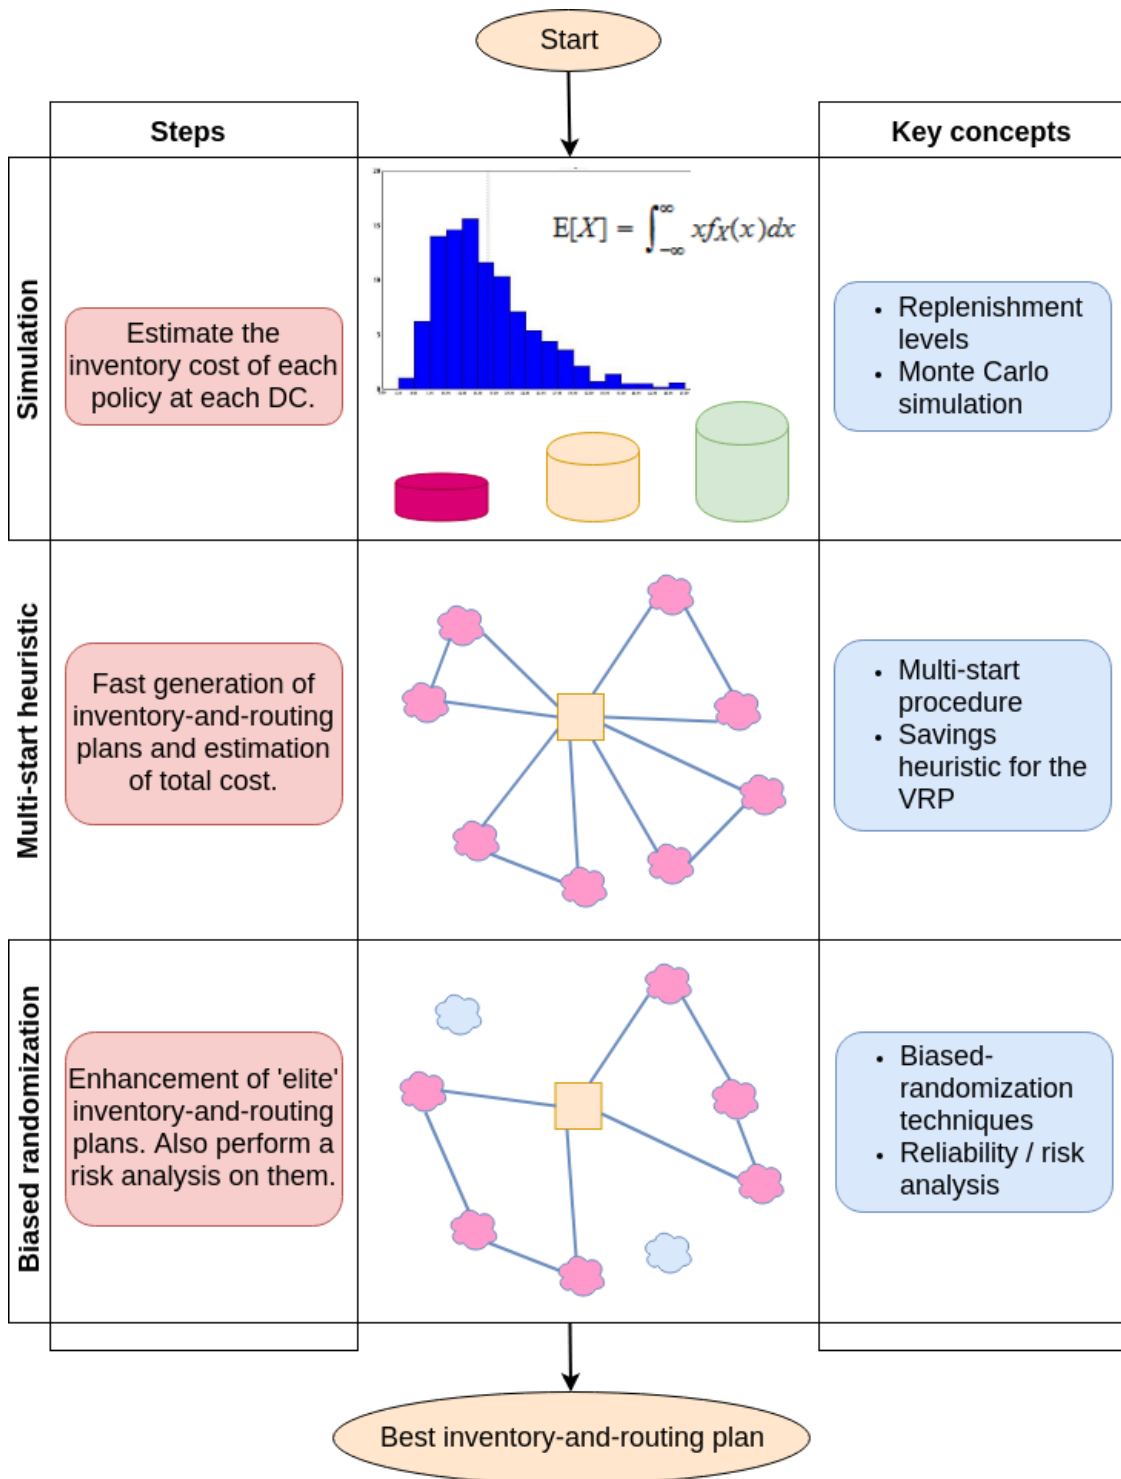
Start

Steps

Key concepts

Simulation

Estimate the inventory cost of each policy at each DC.

$E[X] = \int_{-\infty}^{\infty} x f_X(x) dx$

- Replenishment levels
- Monte Carlo simulation

Multi-start heuristic

Fast generation of inventory-and-routing plans and estimation of total cost.

- Multi-start procedure
- Savings heuristic for the VRP

Biased randomization

Enhancement of 'elite' inventory-and-routing plans. Also perform a risk analysis on them.

- Biased-randomization techniques
- Reliability / risk analysis

Best inventory-and-routing plan